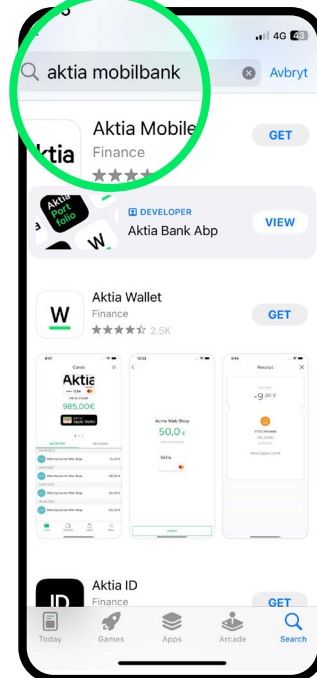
4G

aktia mobilbank

Avbryt

ktia

Aktia Mobile

Finance

GET

Aktia Portfolio

W

DEVELOPER

Aktia Bank Abp

VIEW

W

Aktia Wallet

Finance

2.5K

GET

Cards

Aktia

985,00€

Apple Wallet

Acme Web Shop

50,0 €

Aktia

Receipt

-9,90 €

ID

Aktia ID

Finance

GET

Today

Games

Apps

Arcade

Search